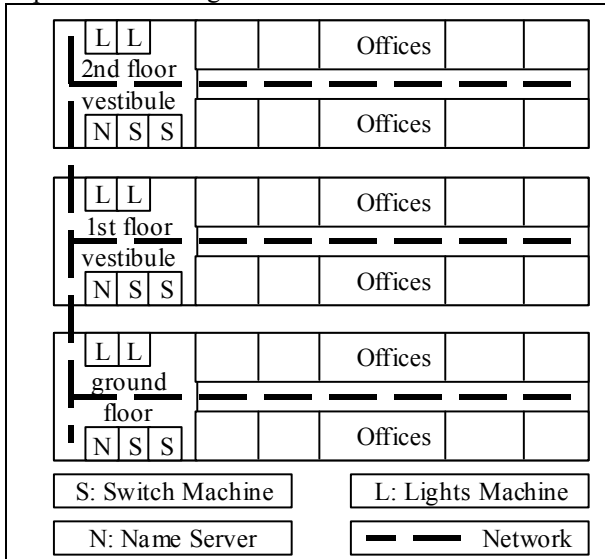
L L
2nd floor
vestibule
N S S

Offices

Offices

L L
1st floor
vestibule
N S S

Offices

Offices

L L
ground
floor
N S S

Offices

Offices

S: Switch Machine

L: Lights Machine

N: Name Server

Network